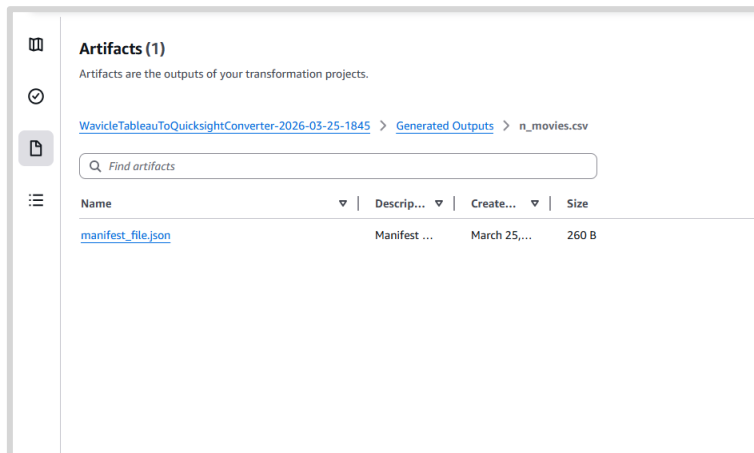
Artifacts (1)

Artifacts are the outputs of your transformation projects.

WavicleTableauToQuicksightConverter-2026-03-25-1845 > Generated Outputs > n_movies.csv

Find artifacts

| Name | Descrip... | Create... | Size |
|---|---|---|---|
| manifest_file.json | Manifest ... | March 25,... | 260 B |